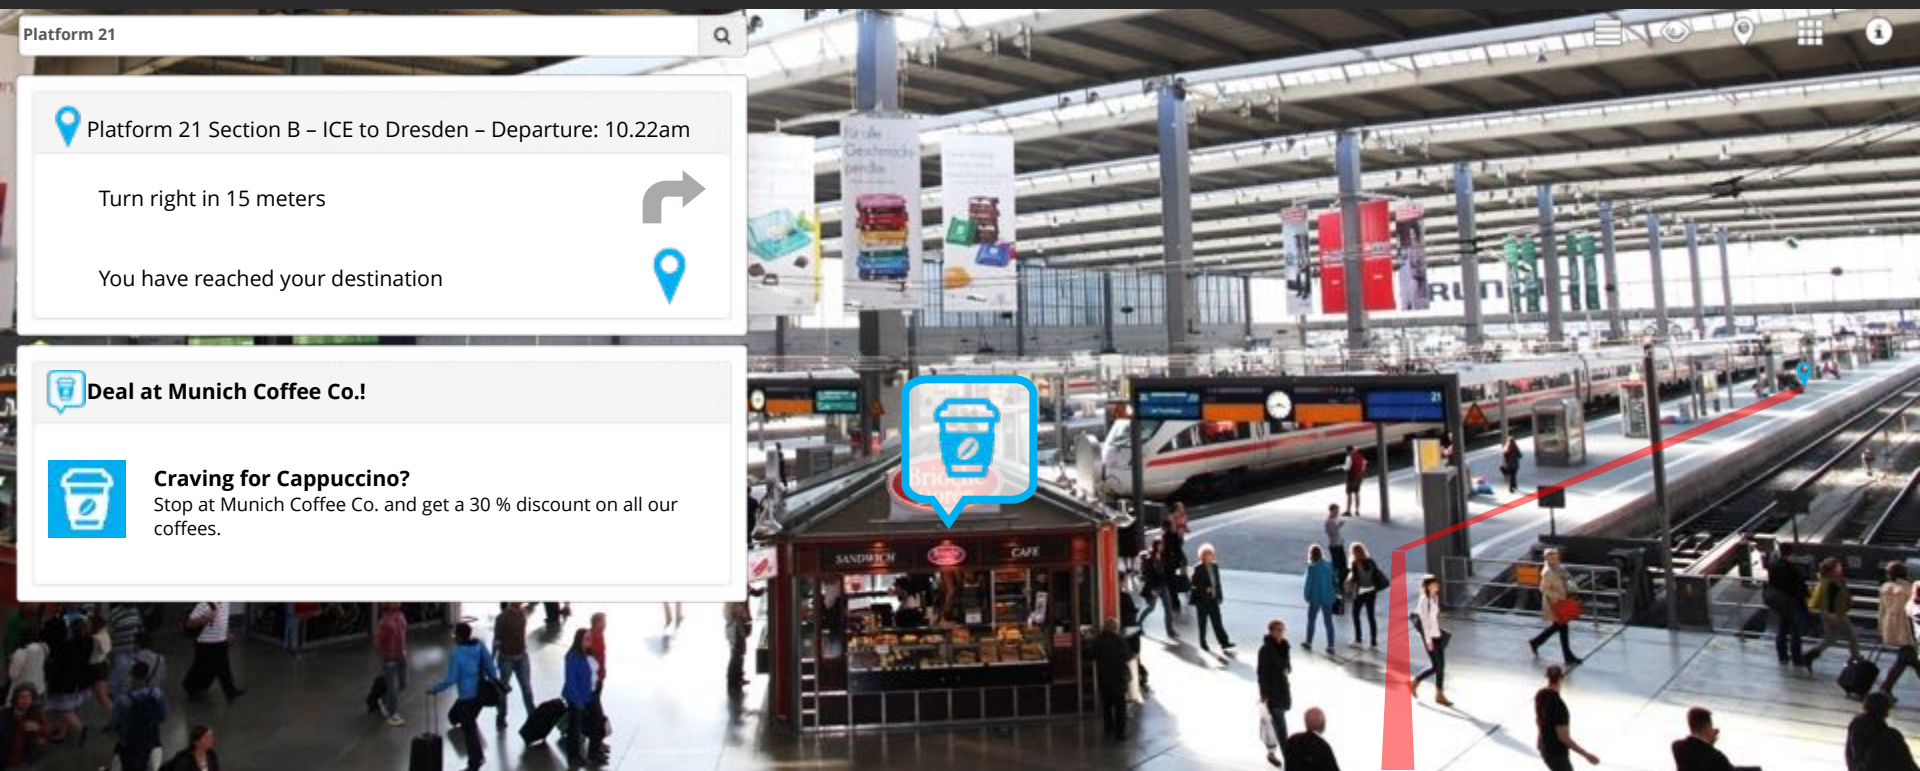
Platform 21

Platform 21 Section B – ICE to Dresden – Departure: 10.22am

Turn right in 15 meters

You have reached your destination

Deal at Munich Coffee Co.!

Craving for Cappuccino?
Stop at Munich Coffee Co. and get a 30 % discount on all our coffees.

SANDWICH

CAFE